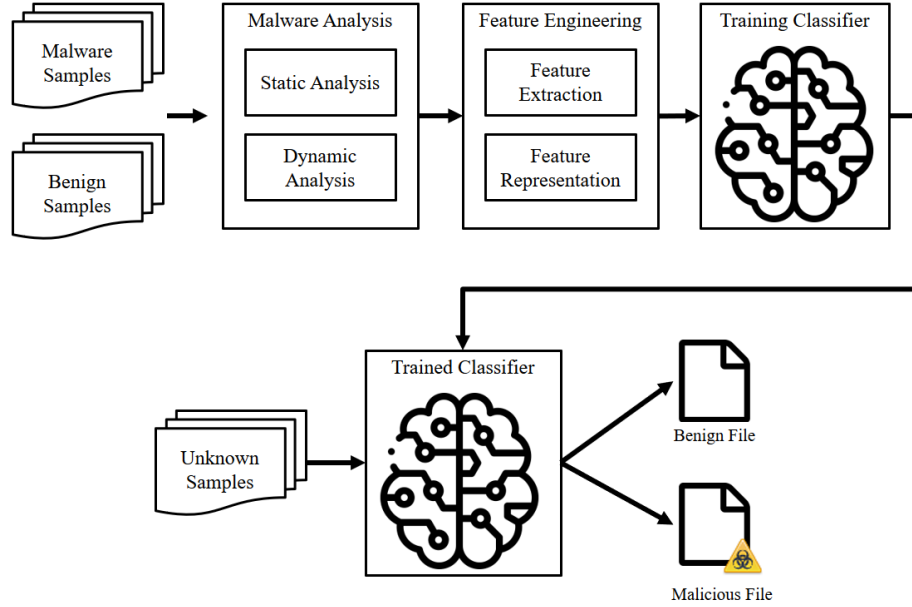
Malware Samples

Benign Samples

Malware Analysis

Static Analysis

Dynamic Analysis

Feature Engineering

Feature Extraction

Feature Representation

Training Classifier

Unknown Samples

Trained Classifier

Benign File

Malicious File